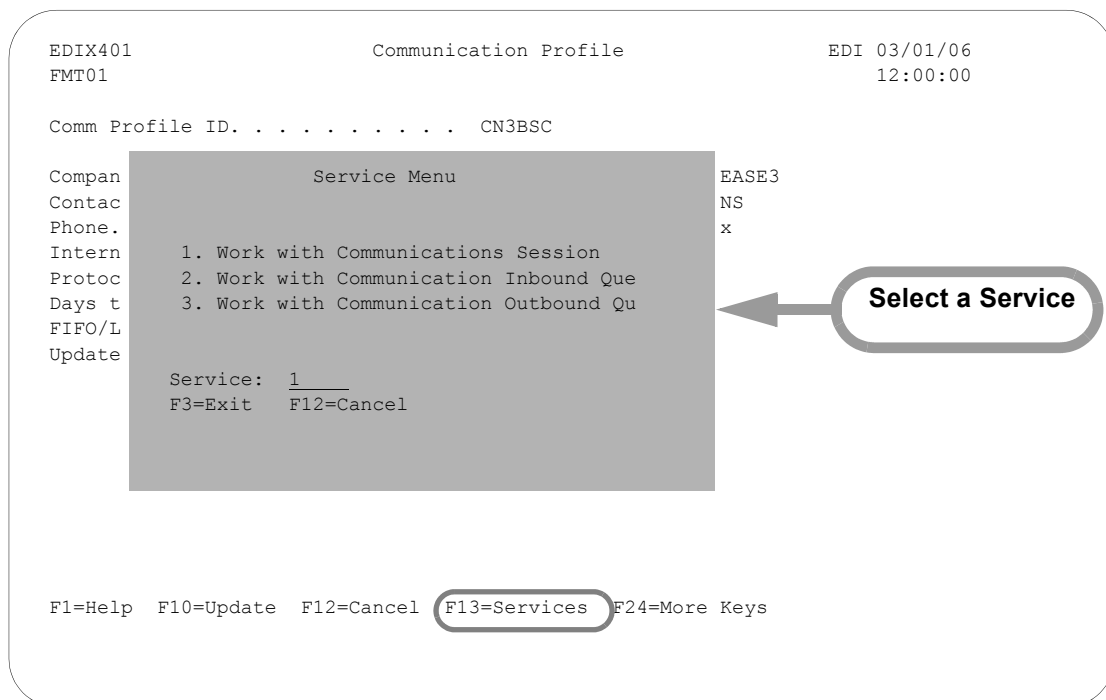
EDIX401 Communication Profile EDI 03/01/06
FMT01 12:00:00

Comm Profile ID. . . . . . . . . . CN3BSC

Compan EASE3
Contac NS
Phone. x
Intern
Protoc
Days t
FIFO/L
Update

Service Menu

1. Work with Communications Session
2. Work with Communication Inbound Que
3. Work with Communication Outbound Qu

Service: 1
F3=Exit F12=Cancel

Select a Service

F1=Help F10=Update F12=Cancel F13=Services F24=More Keys